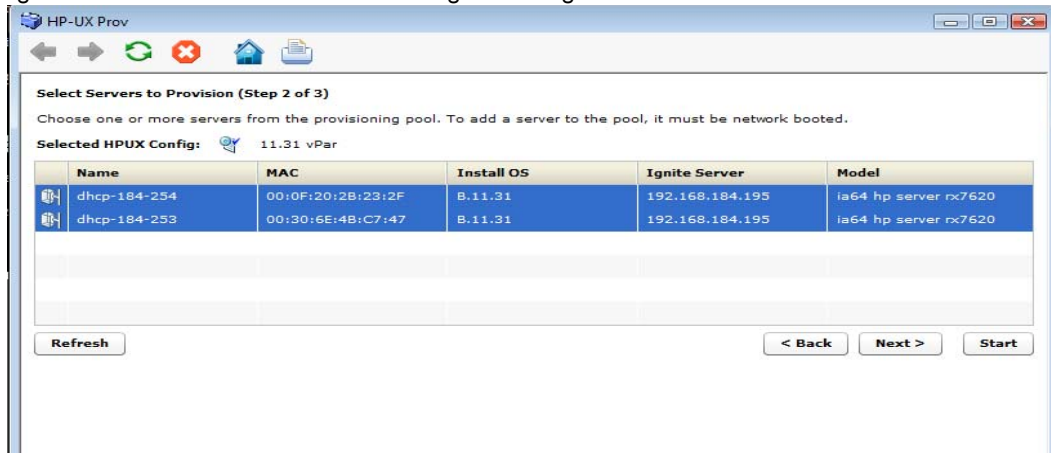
HP-UX Prov

Select Servers to Provision (Step 2 of 3)

Choose one or more servers from the provisioning pool. To add a server to the pool, it must be network booted.

Selected HPUX Config: 11.31 vPar

| | Name | MAC | Install OS | Ignite Server | Model |
|---|---|---|---|---|---|
| | dhcp-184-254 | 00:0F:20:2B:23:2F | B.11.31 | 192.168.184.195 | ia64 hp server rx7620 |
| | dhcp-184-253 | 00:30:6E:4B:C7:47 | B.11.31 | 192.168.184.195 | ia64 hp server rx7620 |

Refresh

< Back Next > Start